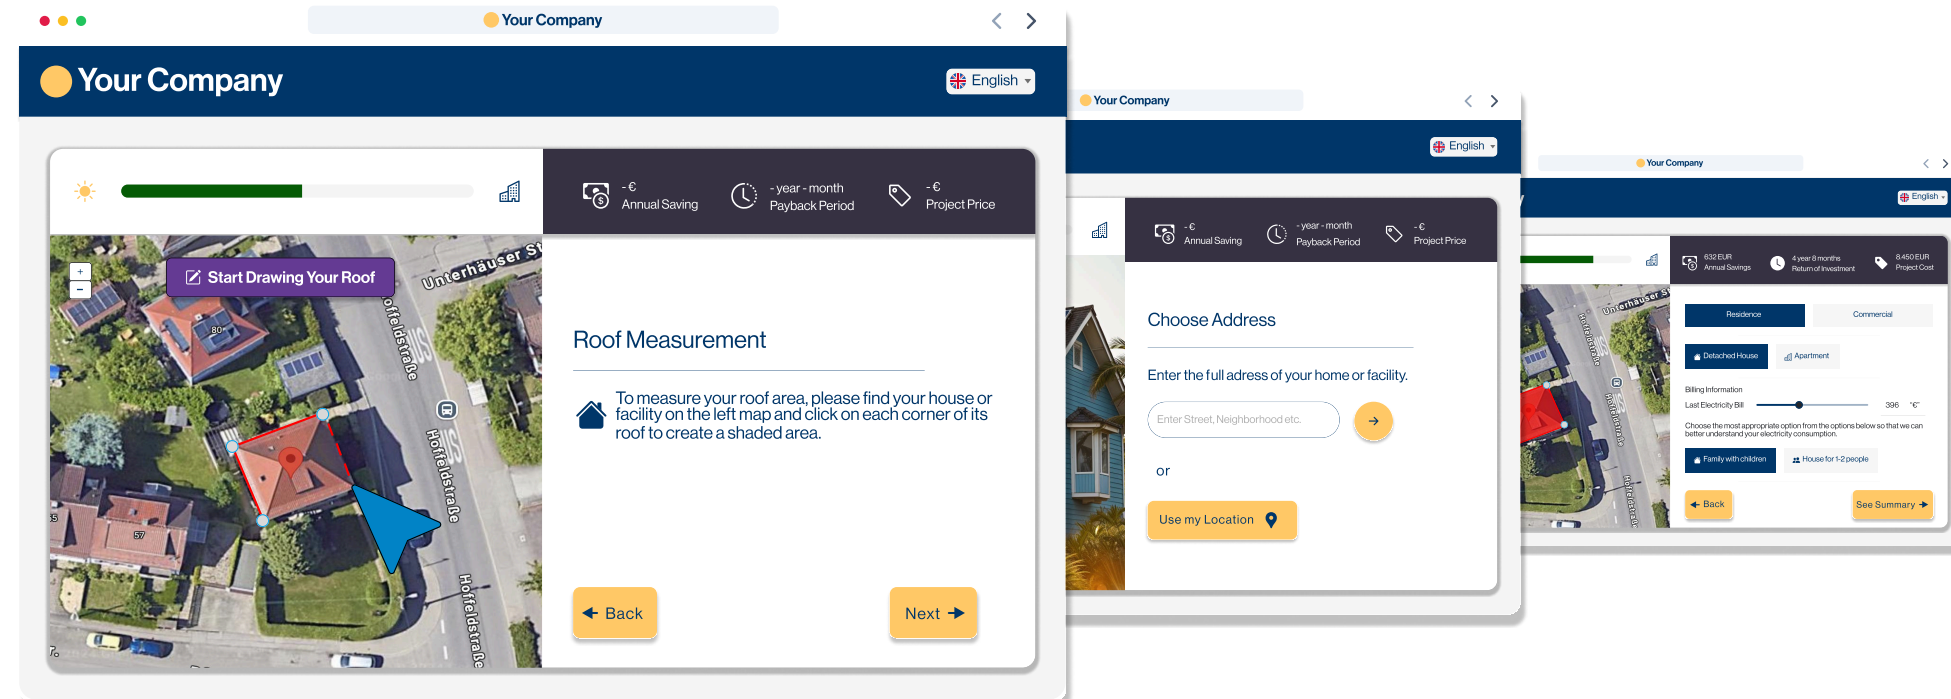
Your Company

Your Company

English

- €
Annual Saving

- year - month
Payback Period

- €
Project Price

Start Drawing Your Roof

Unterhäuser St

Hoffeldstraße

Hofeldstraße

Hoffeldstraße

80

57

Roof Measurement

To measure your roof area, please find your house or facility on the left map and click on each corner of its roof to create a shaded area.

Back

Next

Your Company

English

- €
Annual Saving

- year - month
Payback Period

- €
Project Price

Choose Address

Enter the full adress of your home or facility.

Enter Street, Neighborhood etc.

or

Use my Location

Your Company

English

632 EUR
Annual Savings

4 year 8 months
Return of Investment

8.450 EUR
Project Cost

Residence

Commercial

Detached House

Apartment

Billing Information

Last Electricity Bill

396 €

Choose the most appropriate option from the options below so that we can better understand your electricity consumption.

Family with children

House for 1-2 people

Back

See Summary